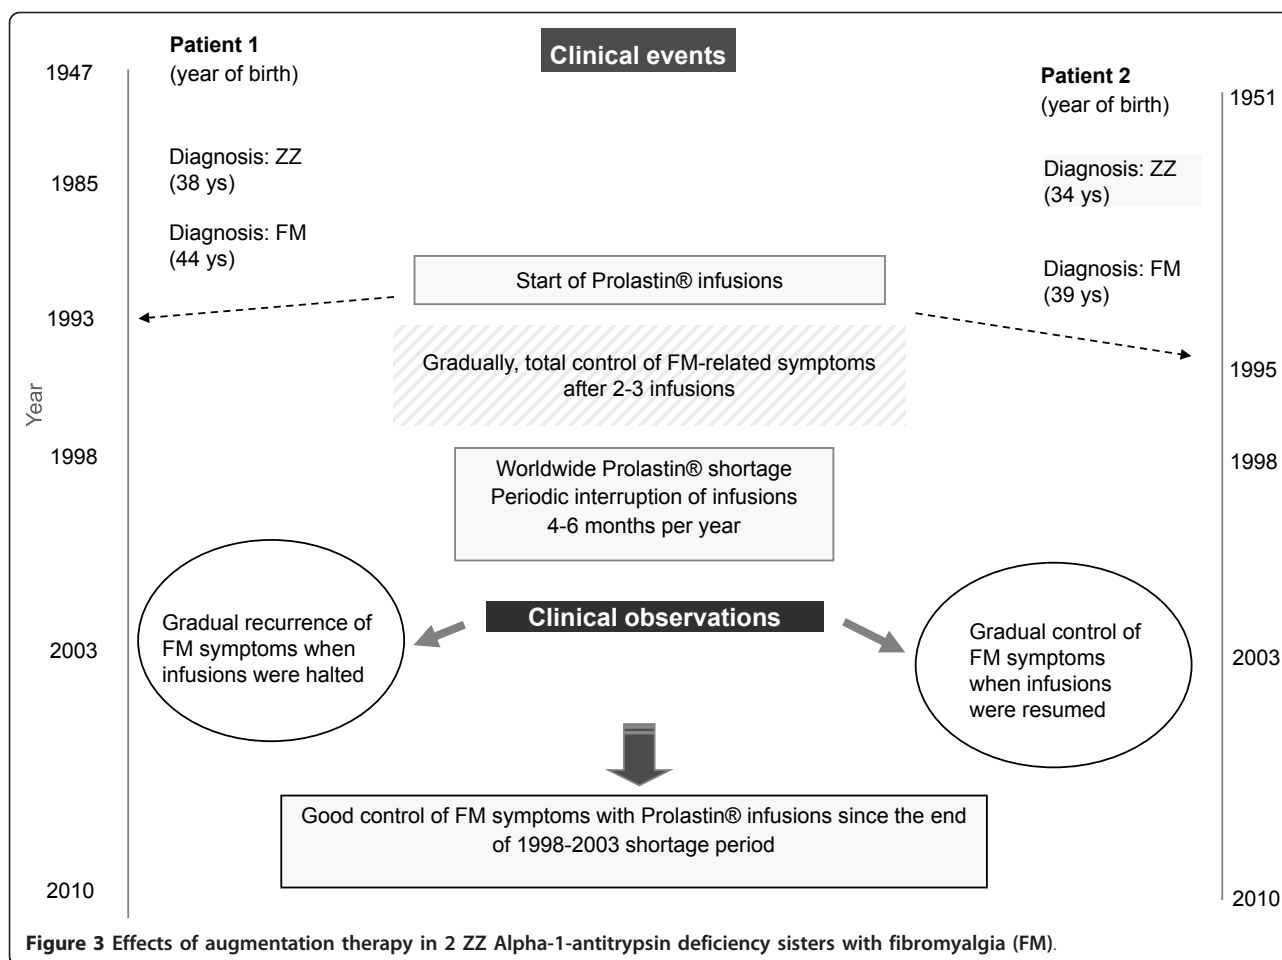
Clinical events

Patient 1
1947 (year of birth)

1985 Diagnosis: ZZ (38 ys)

Diagnosis: FM (44 ys)

1993

Patient 2
(year of birth) 1951

Diagnosis: ZZ (34 ys)

Diagnosis: FM (39 ys)

Start of Prolastin® infusions

1995

Gradually, total control of FM-related symptoms after 2-3 infusions

Year

1998

Worldwide Prolastin® shortage
Periodic interruption of infusions
4-6 months per year

1998

Clinical observations

2003

Gradual recurrence of FM symptoms when infusions were halted

Gradual control of FM symptoms when infusions were resumed

2003

Good control of FM symptoms with Prolastin® infusions since the end of 1998-2003 shortage period

2010

2010

Figure 3 Effects of augmentation therapy in 2 ZZ Alpha-1-antitrypsin deficiency sisters with fibromyalgia (FM).